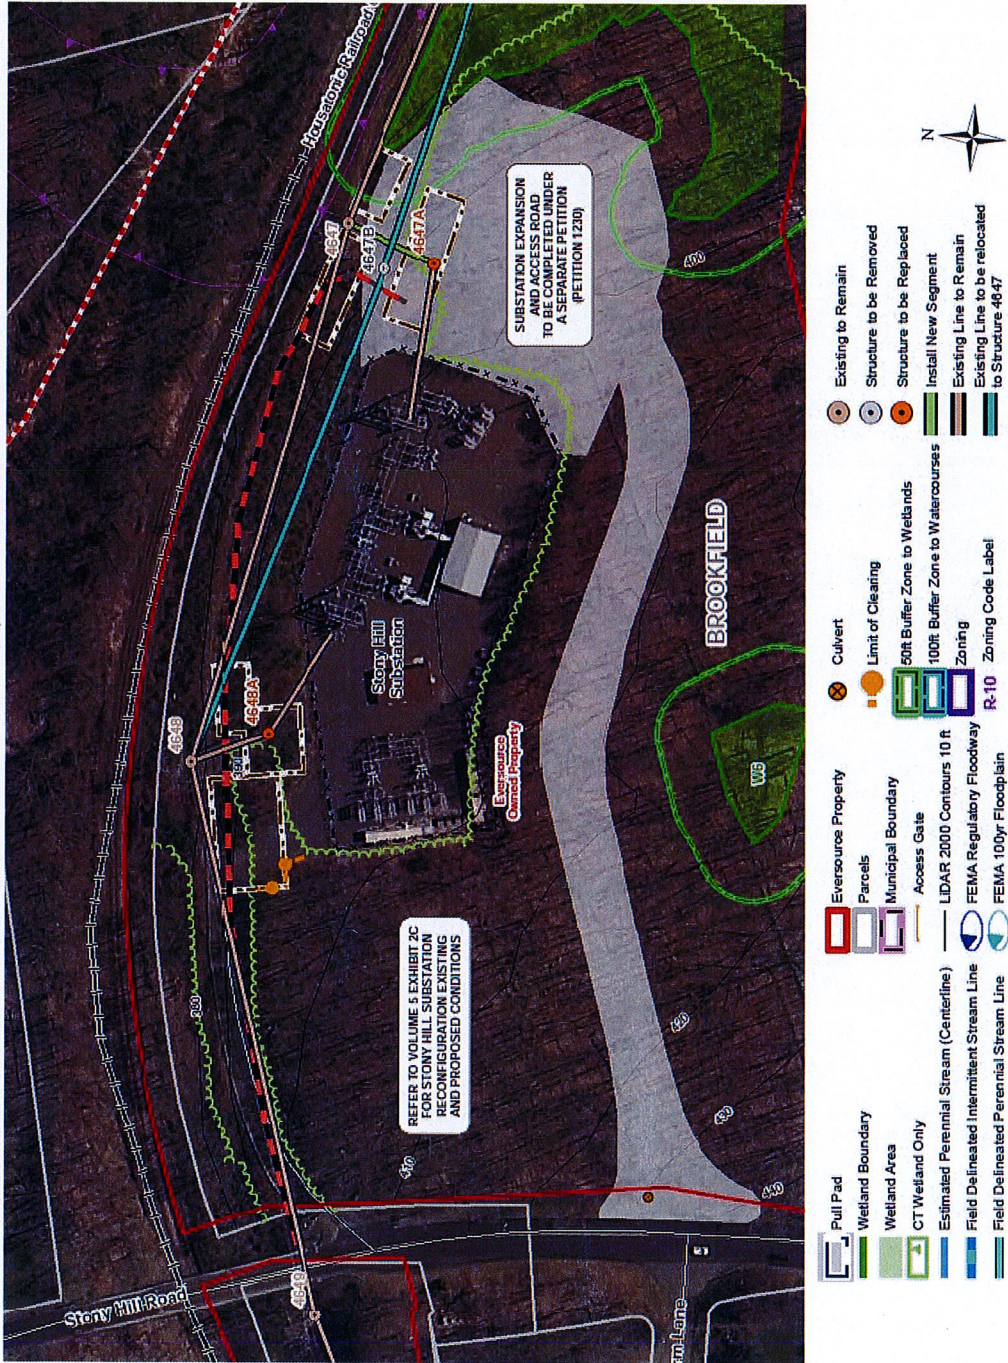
Housatonic Railroad

SUBSTATION EXPANSION AND ACCESS ROAD TO BE COMPLETED UNDER A SEPARATE PETITION (PETITION 1230)

4647

4647B

4647A

400

Stony Hill Substation

4648

4648A

Eversource Owned Property

BROOKFIELD

W5

REFER TO VOLUME 5 EXHIBIT 2C FOR STONY HILL SUBSTATION RECONFIGURATION EXISTING AND PROPOSED CONDITIONS

380

410

420

430

440

Stony Hill Road

4649

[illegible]n Lane

Pull Pad
Wetland Boundary
Wetland Area
CT Wetland Only
Estimated Perennial Stream (Centerline)
Field Delineated Intermittent Stream Line
Field Delineated Perennial Stream Line

Eversource Property
Parcels
Municipal Boundary
Access Gate
LIDAR 2000 Contours 10 ft
FEMA Regulatory Floodway
FEMA 100yr Floodplain

Culvert
Limit of Clearing
50ft Buffer Zone to Wetlands
100ft Buffer Zone to Watercourses
Zoning
R-10 Zoning Code Label

Existing to Remain
Structure to be Removed
Structure to be Replaced
Install New Segment
Existing Line to Remain
Existing Line to be relocated to Structure 4647

N